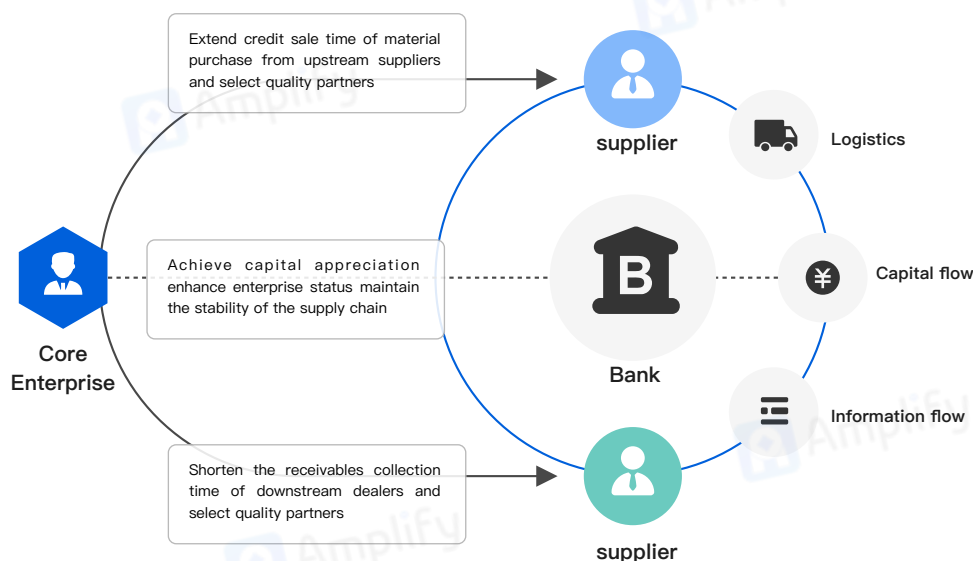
Extend credit sale time of material purchase from upstream suppliers and select quality partners

supplier

Logistics

Core Enterprise

Achieve capital appreciation enhance enterprise status maintain the stability of the supply chain

B

Bank

¥

Capital flow

Information flow

Shorten the receivables collection time of downstream dealers and select quality partners

supplier

Amplify

Amplify

Amplify

Amplify